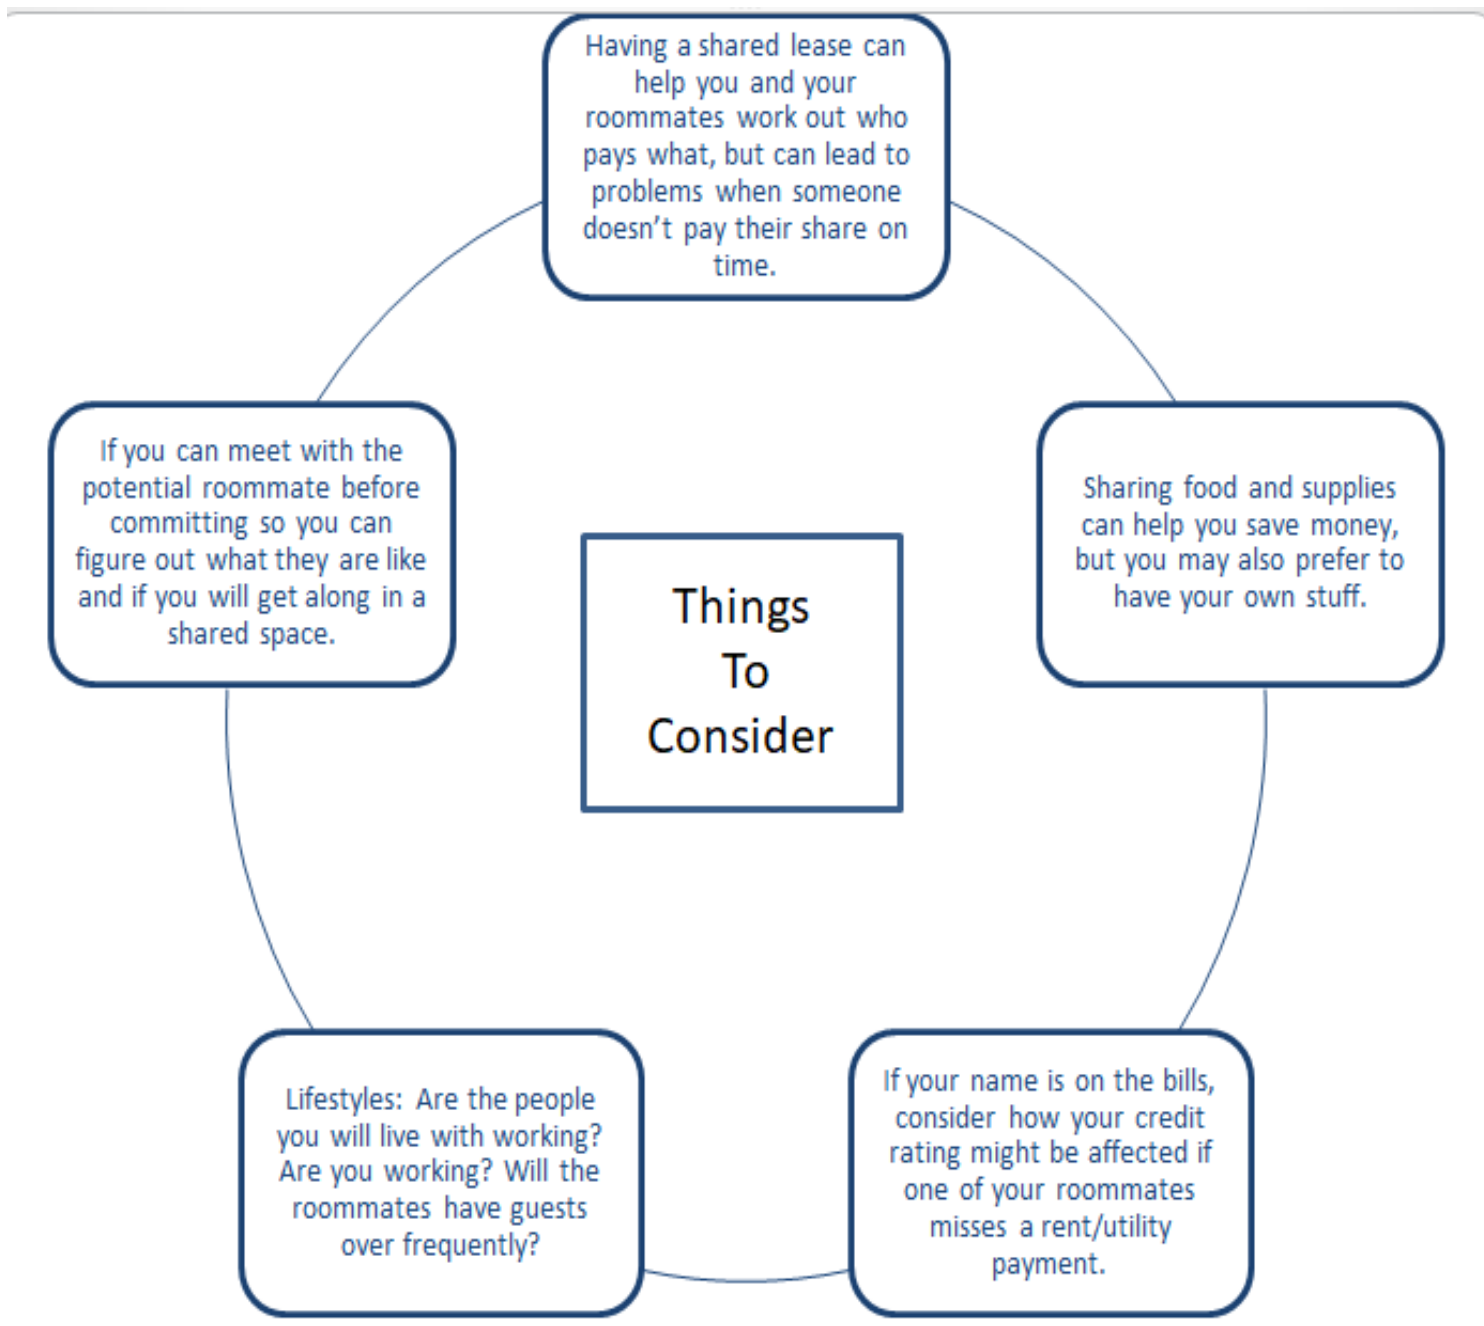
Having a shared lease can help you and your roommates work out who pays what, but can lead to problems when someone doesn't pay their share on time.

Sharing food and supplies can help you save money, but you may also prefer to have your own stuff.

If your name is on the bills, consider how your credit rating might be affected if one of your roommates misses a rent/utility payment.

Lifestyles: Are the people you will live with working? Are you working? Will the roommates have guests over frequently?

If you can meet with the potential roommate before committing so you can figure out what they are like and if you will get along in a shared space.

Things To Consider